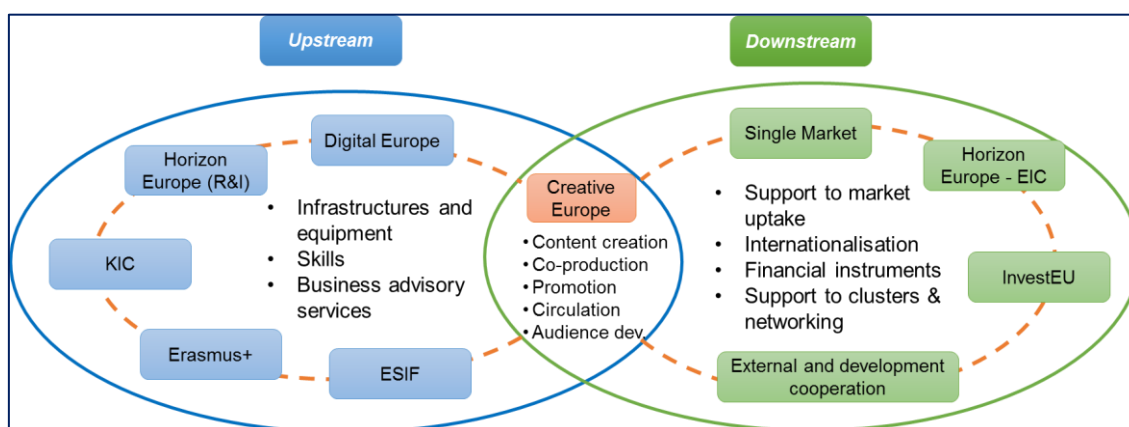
Upstream

Downstream

Horizon Europe (R&I)

Digital Europe

KIC

Erasmus+

ESIF

• Infrastructures and equipment
• Skills
• Business advisory services

Creative Europe

• Content creation
• Co-production
• Promotion
• Circulation
• Audience dev.

Single Market

Horizon Europe - EIC

InvestEU

External and development cooperation

• Support to market uptake
• Internationalisation
• Financial instruments
• Support to clusters & networking